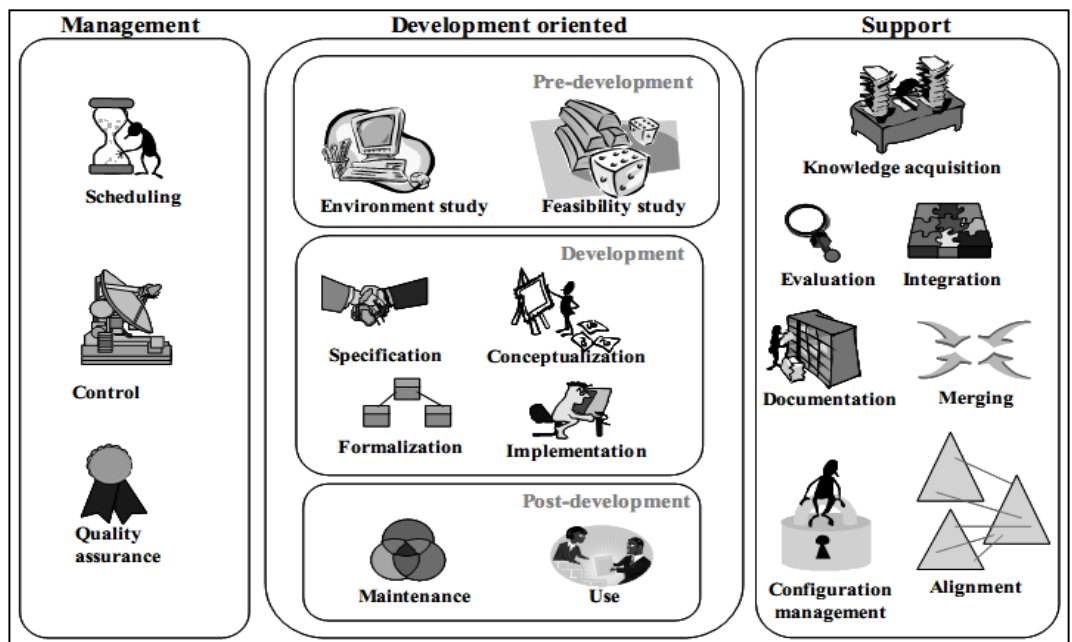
Management

Scheduling

Control

Quality assurance

Development oriented

Pre-development

Environment study

Feasibility study

Development

Specification

Conceptualization

Formalization

Implementation

Post-development

Maintenance

Use

Support

Knowledge acquisition

Evaluation

Integration

Documentation

Merging

Configuration management

Alignment